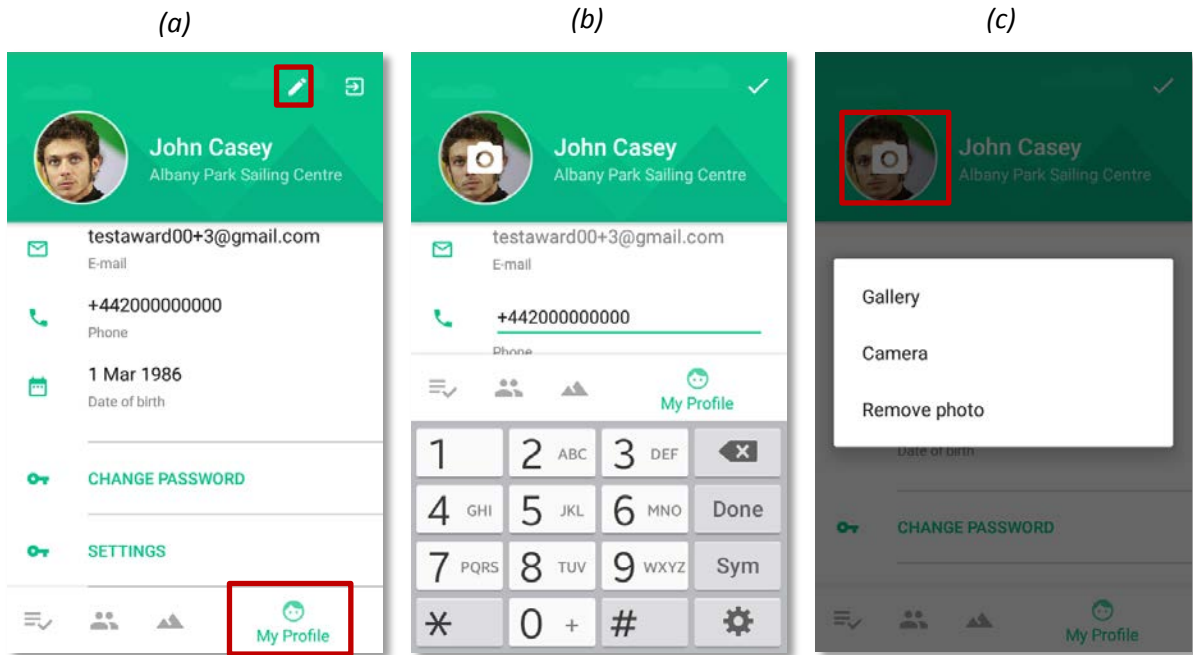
(a)

John Casey
Albany Park Sailing Centre

testaward00+3@gmail.com
E-mail

+442000000000
Phone

1 Mar 1986
Date of birth

CHANGE PASSWORD

SETTINGS

My Profile

(b)

John Casey
Albany Park Sailing Centre

testaward00+3@gmail.com
E-mail

+442000000000
Phone

My Profile

| 1 | 2 ABC | 3 DEF | |
|---|---|---|---|
| 4 GHI | 5 JKL | 6 MNO | Done |
| 7 PQRS | 8 TUV | 9 WXYZ | Sym |
| * | 0 + | # | |

(c)

John Casey
Albany Park Sailing Centre

Gallery

Camera

Remove photo

Date of birth

CHANGE PASSWORD

My Profile